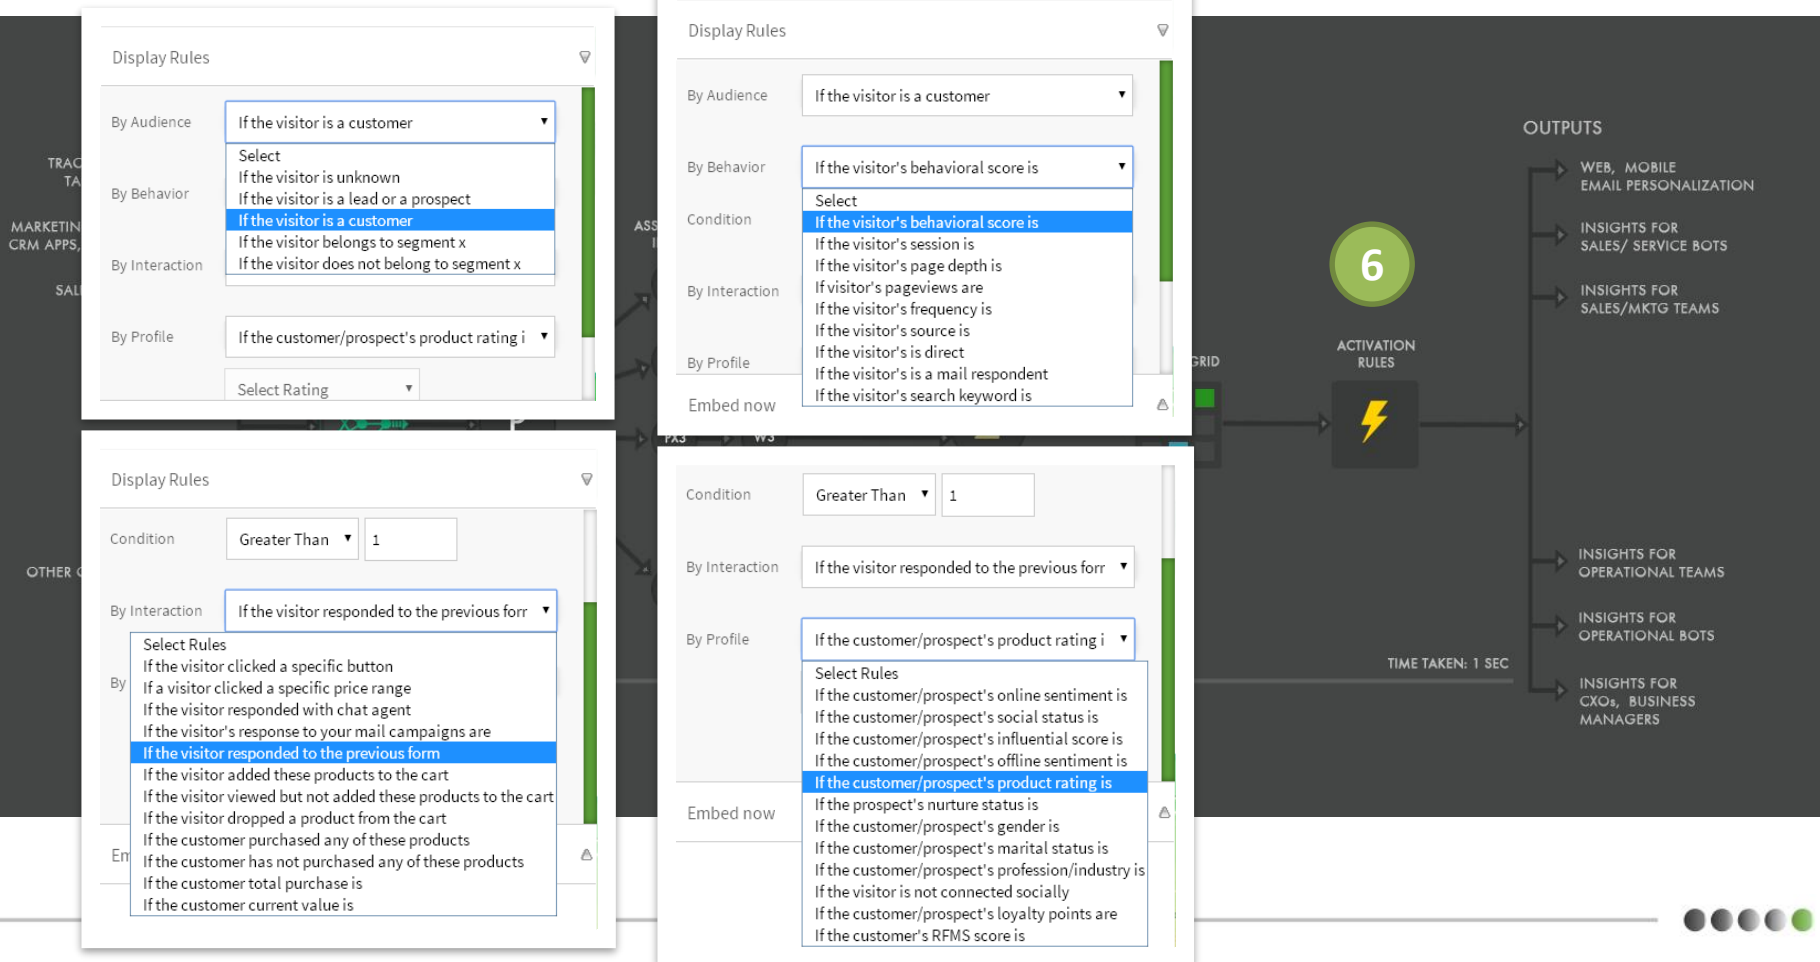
Display Rules

By Audience
If the visitor is a customer
Select
If the visitor is unknown
If the visitor is a lead or a prospect
If the visitor is a customer
If the visitor belongs to segment x
If the visitor does not belong to segment x

By Behavior

By Interaction

By Profile
If the customer/prospect's product rating i

Select Rating

TRAC
TA
MARKETIN
CRM APPS,
SAL
OTHER

Display Rules

By Audience
If the visitor is a customer

By Behavior
If the visitor's behavioral score is
Select
If the visitor's behavioral score is
If the visitor's session is
If the visitor's page depth is
If visitor's pageviews are
If the visitor's frequency is
If the visitor's source is
If the visitor's is direct
If the visitor's is a mail respondent
If the visitor's search keyword is

Condition

By Interaction

By Profile

Embed now

OUTPUTS
WEB, MOBILE EMAIL PERSONALIZATION
INSIGHTS FOR SALES/ SERVICE BOTS
INSIGHTS FOR SALES/MKTG TEAMS
6
ACTIVATION RULES
GRID
INSIGHTS FOR OPERATIONAL TEAMS
INSIGHTS FOR OPERATIONAL BOTS
TIME TAKEN: 1 SEC
INSIGHTS FOR CXOs, BUSINESS MANAGERS

Display Rules

Condition
Greater Than
1

By Interaction
If the visitor responded to the previous forr
Select Rules
If the visitor clicked a specific button
If a visitor clicked a specific price range
If the visitor responded with chat agent
If the visitor's response to your mail campaigns are
If the visitor responded to the previous form
If the visitor added these products to the cart
If the visitor viewed but not added these products to the cart
If the visitor dropped a product from the cart
If the customer purchased any of these products
If the customer has not purchased any of these products
If the customer total purchase is
If the customer current value is

By
Em

Condition
Greater Than
1

By Interaction
If the visitor responded to the previous forr

By Profile
If the customer/prospect's product rating i
Select Rules
If the customer/prospect's online sentiment is
If the customer/prospect's social status is
If the customer/prospect's influential score is
If the customer/prospect's offline sentiment is
If the customer/prospect's product rating is
If the prospect's nurture status is
If the customer/prospect's gender is
If the customer/prospect's marital status is
If the customer/prospect's profession/industry is
If the visitor is not connected socially
If the customer/prospect's loyalty points are
If the customer's RFMS score is

Embed now